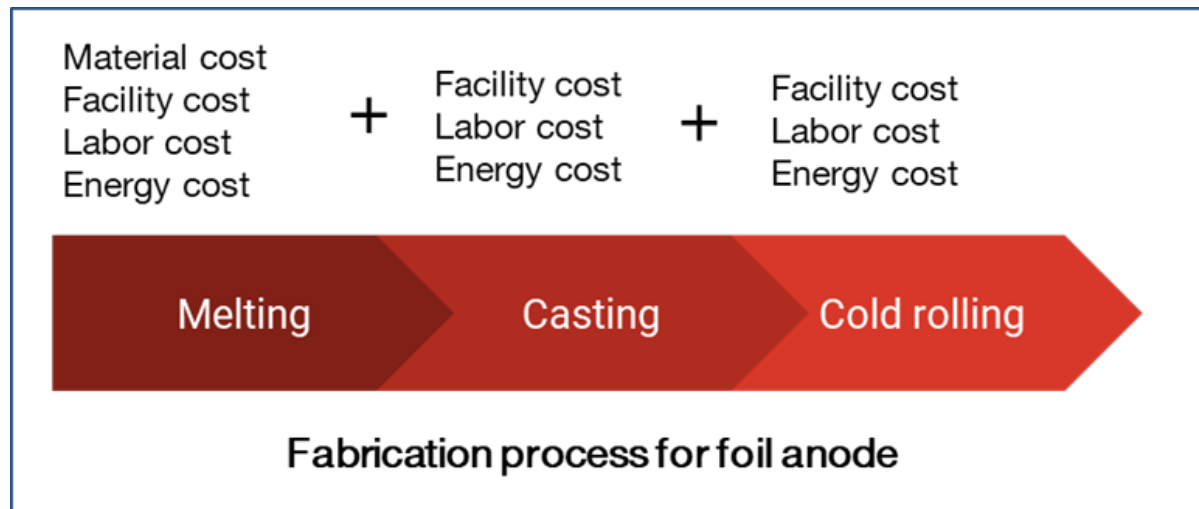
Material cost
Facility cost
Labor cost
Energy cost

+

Facility cost
Labor cost
Energy cost

+

Facility cost
Labor cost
Energy cost

Melting

Casting

Cold rolling

Fabrication process for foil anode